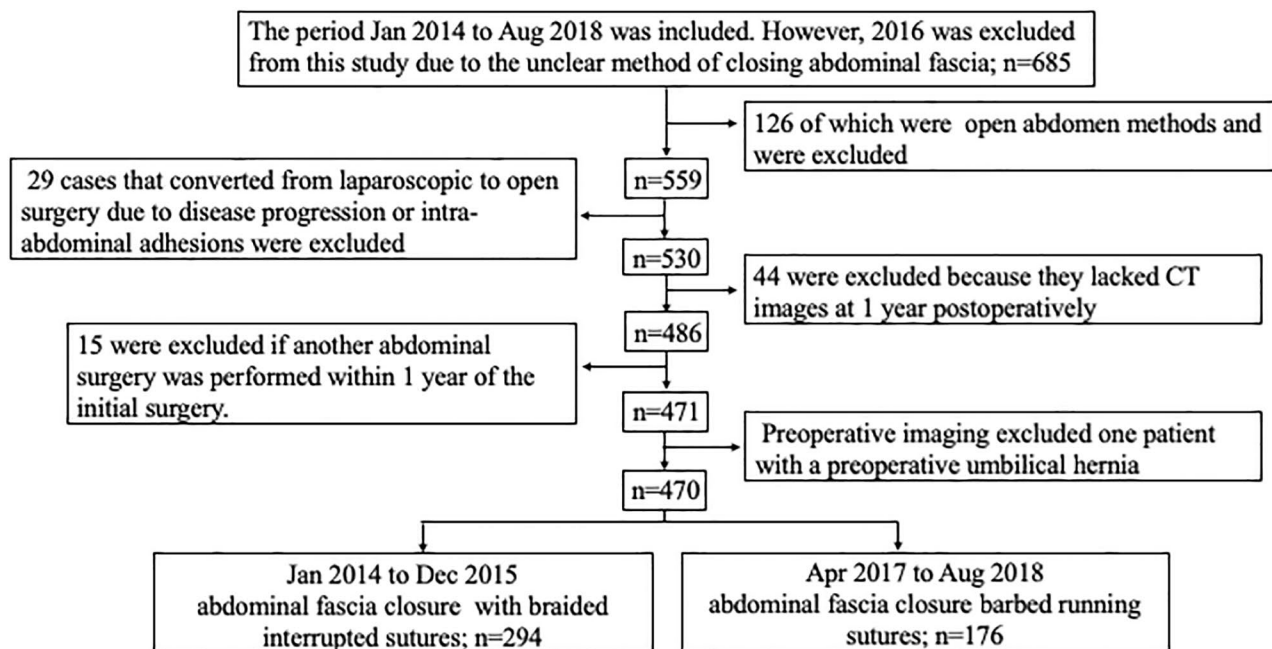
The period Jan 2014 to Aug 2018 was included. However, 2016 was excluded from this study due to the unclear method of closing abdominal fascia; n=685

126 of which were open abdomen methods and were excluded

n=559

29 cases that converted from laparoscopic to open surgery due to disease progression or intra-abdominal adhesions were excluded

n=530

44 were excluded because they lacked CT images at 1 year postoperatively

n=486

15 were excluded if another abdominal surgery was performed within 1 year of the initial surgery.

n=471

Preoperative imaging excluded one patient with a preoperative umbilical hernia

n=470

Jan 2014 to Dec 2015 abdominal fascia closure with braided interrupted sutures; n=294

Apr 2017 to Aug 2018 abdominal fascia closure barbed running sutures; n=176